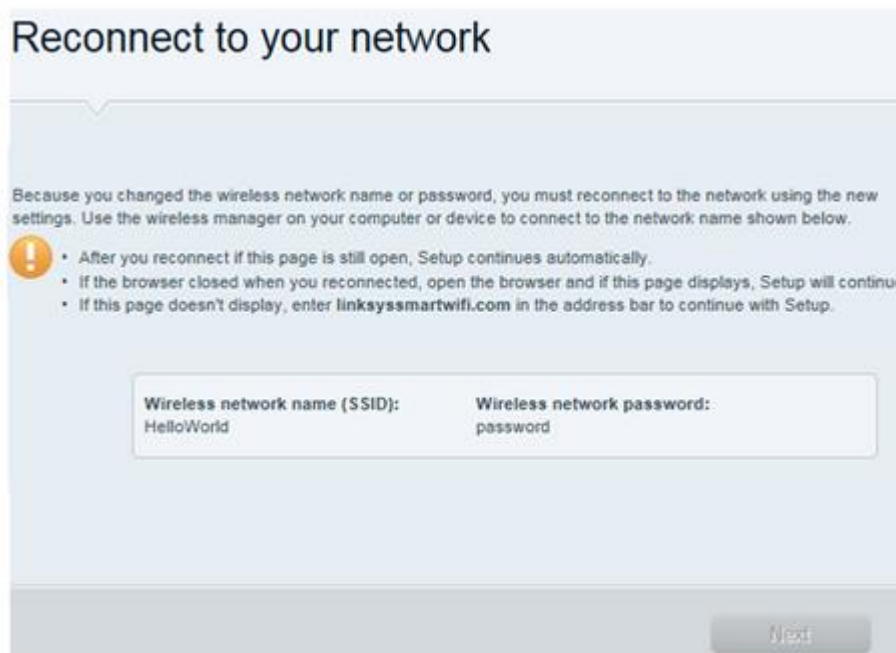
Reconnect to your network

Because you changed the wireless network name or password, you must reconnect to the network using the new settings. Use the wireless manager on your computer or device to connect to the network name shown below.

• After you reconnect if this page is still open, Setup continues automatically.
• If the browser closed when you reconnected, open the browser and if this page displays, Setup will continu
• If this page doesn't display, enter **linksyssmartwifi.com** in the address bar to continue with Setup.

**Wireless network name (SSID):**
HelloWorld

**Wireless network password:**
password

Next